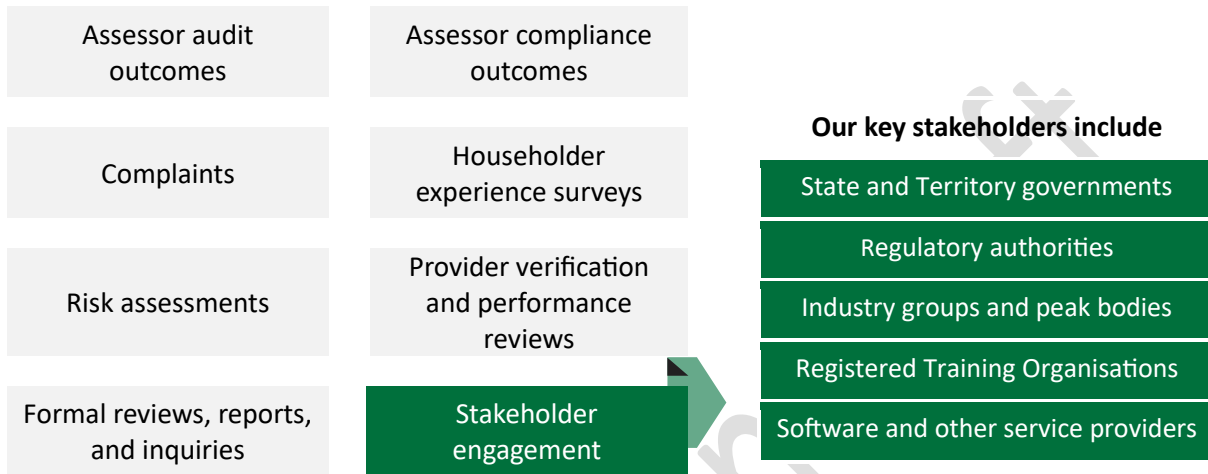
Assessor audit outcomes

Assessor compliance outcomes

Complaints

Householder experience surveys

Risk assessments

Provider verification and performance reviews

Formal reviews, reports, and inquiries

Stakeholder engagement

Our key stakeholders include

State and Territory governments

Regulatory authorities

Industry groups and peak bodies

Registered Training Organisations

Software and other service providers